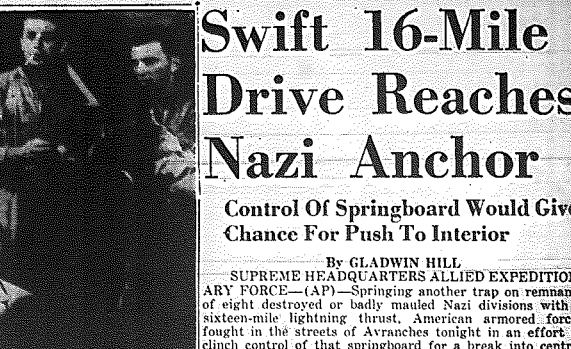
Swift 16-Mile Drive Reaches Nazi Anchor

Control Of Springboard Would Give Chance For Push To Interior

By GLADWIN HILL

SUPREME HEADQUARTERS ALLIED EXPEDITIONARY FORCE—(AP)—Springing another trap on remnants of eight destroyed or badly mauled Nazi divisions with a sixteen-mile lightning thrust, American armored forces fought in the streets of Avranches tonight in an effort to clinch control of that springboard for a break into centr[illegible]